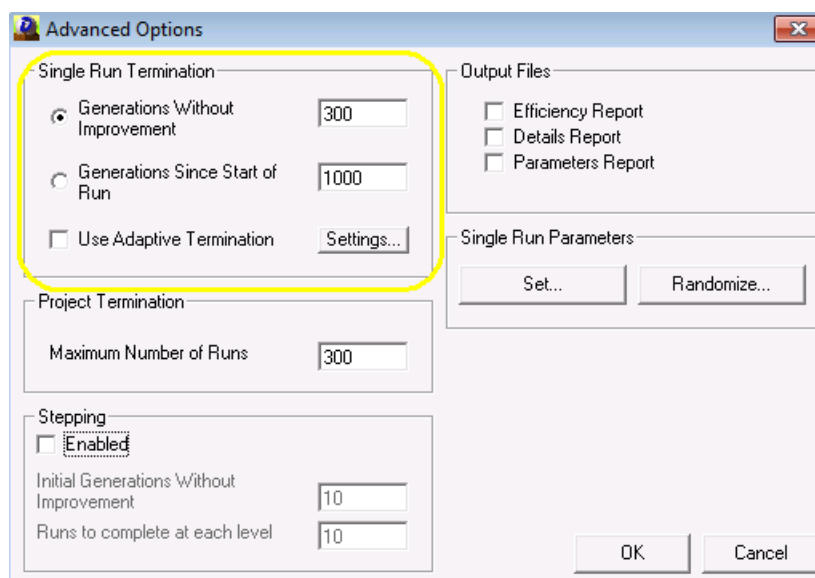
Advanced Options

Single Run Termination

Generations Without Improvement 300

Generations Since Start of Run 1000

Use Adaptive Termination Settings...

Project Termination

Maximum Number of Runs 300

Stepping

Enabled

Initial Generations Without Improvement 10

Runs to complete at each level 10

Output Files

Efficiency Report

Details Report

Parameters Report

Single Run Parameters

Set...

Randomize...

OK

Cancel